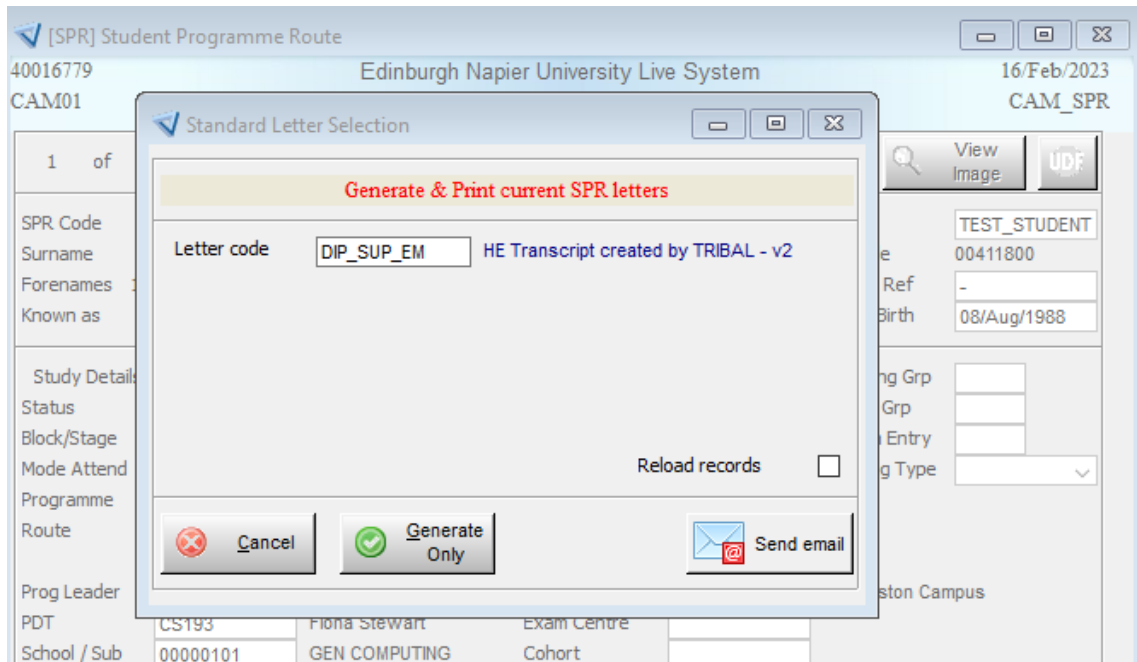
[SPR] Student Programme Route
40016779
Edinburgh Napier University Live System
16/Feb/2023
CAM01
CAM_SPR

1 of

View Image
UDF

SPR Code
Surname
Forenames
Known as

TEST_STUDENT
e 00411800
Ref -
Birth 08/Aug/1988

Study Details
Status
Block/Stage
Mode Attend
Programme
Route

g Grp
Grp
Entry
g Type

Prog Leader
PDT CS193 Fiona Stewart Exam Centre
School / Sub 00000101 GEN COMPUTING Cohort
ston Campus

Standard Letter Selection

Generate & Print current SPR letters

Letter code DIP_SUP_EM HE Transcript created by TRIBAL - v2

Reload records

Cancel
Generate Only
Send email